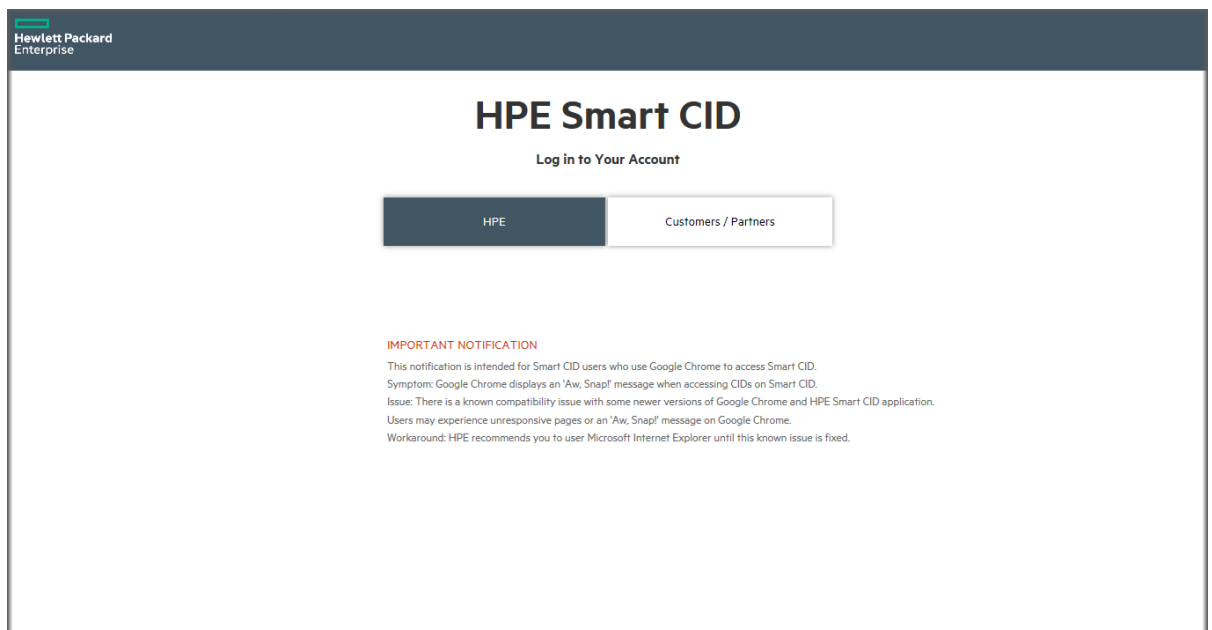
Hewlett Packard
Enterprise

HPE Smart CID

Log in to Your Account

HPE

Customers / Partners

IMPORTANT NOTIFICATION

This notification is intended for Smart CID users who use Google Chrome to access Smart CID.
Symptom: Google Chrome displays an 'Aw, Snap!' message when accessing CIDs on Smart CID.
Issue: There is a known compatibility issue with some newer versions of Google Chrome and HPE Smart CID application.
Users may experience unresponsive pages or an 'Aw, Snap!' message on Google Chrome.
Workaround: HPE recommends you to user Microsoft Internet Explorer until this known issue is fixed.